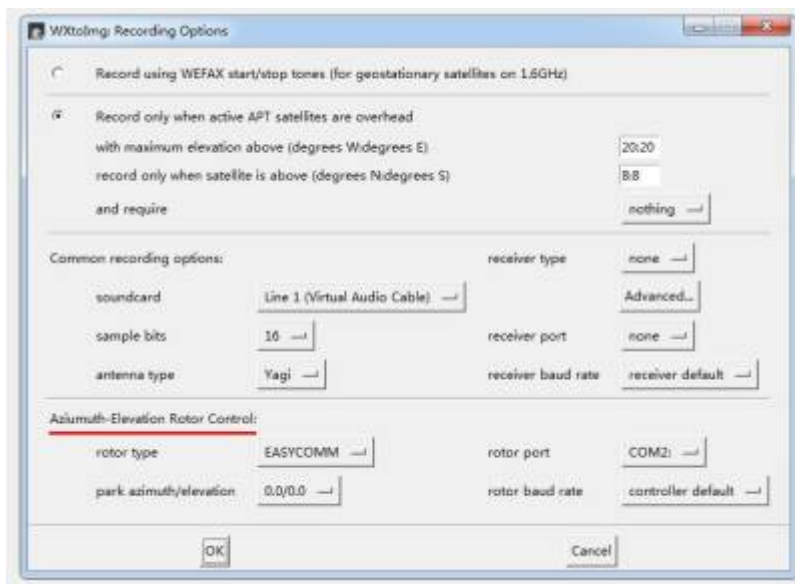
WXtoImg: Recording Options

Record using WEFAX start/stop tones (for geostationary satellites on 1.6GHz)

Record only when active APT satellites are overhead

with maximum elevation above (degrees W/degrees E) 20:20

record only when satellite is above (degrees N/degrees S) 8:8

and require nothing

Common recording options:

receiver type none

soundcard Line 1 (Virtual Audio Cable)

Advanced...

sample bits 16

receiver port none

antenna type Yagi

receiver baud rate receiver default

Azimuth-Elevation Rotor Control:

rotor type EASYCOMM

rotor port COM2:

park azimuth/elevation 0.0/0.0

rotor baud rate controller default

OK

Cancel